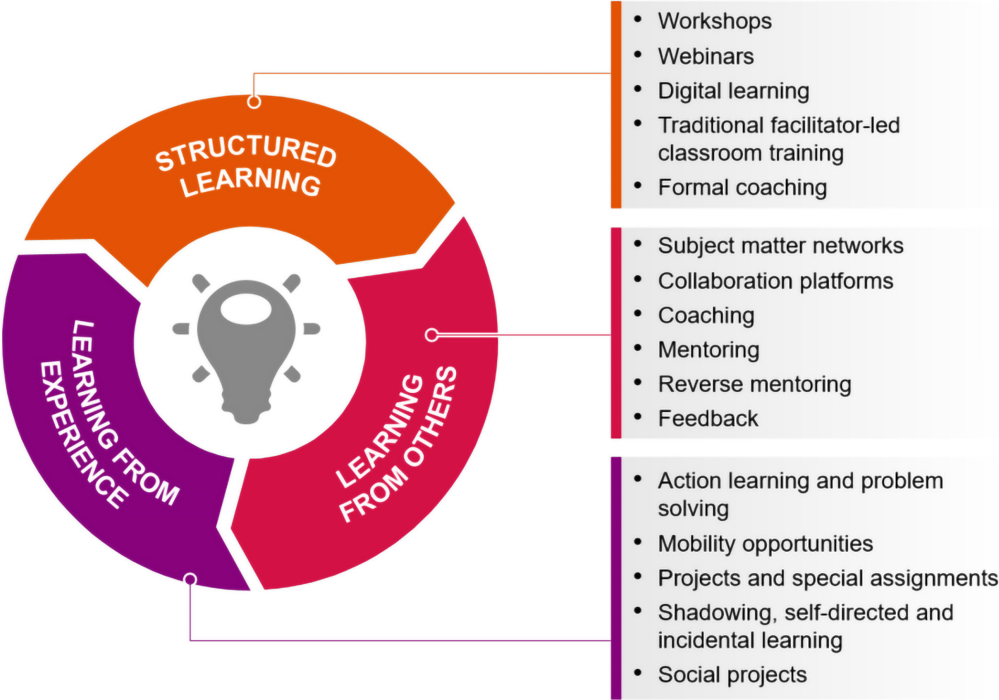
STRUCTURED LEARNING

LEARNING FROM EXPERIENCE

LEARNING FROM OTHERS

- Workshops
- Webinars
- Digital learning
- Traditional facilitator-led classroom training
- Formal coaching

- Subject matter networks
- Collaboration platforms
- Coaching
- Mentoring
- Reverse mentoring
- Feedback

- Action learning and problem solving
- Mobility opportunities
- Projects and special assignments
- Shadowing, self-directed and incidental learning
- Social projects